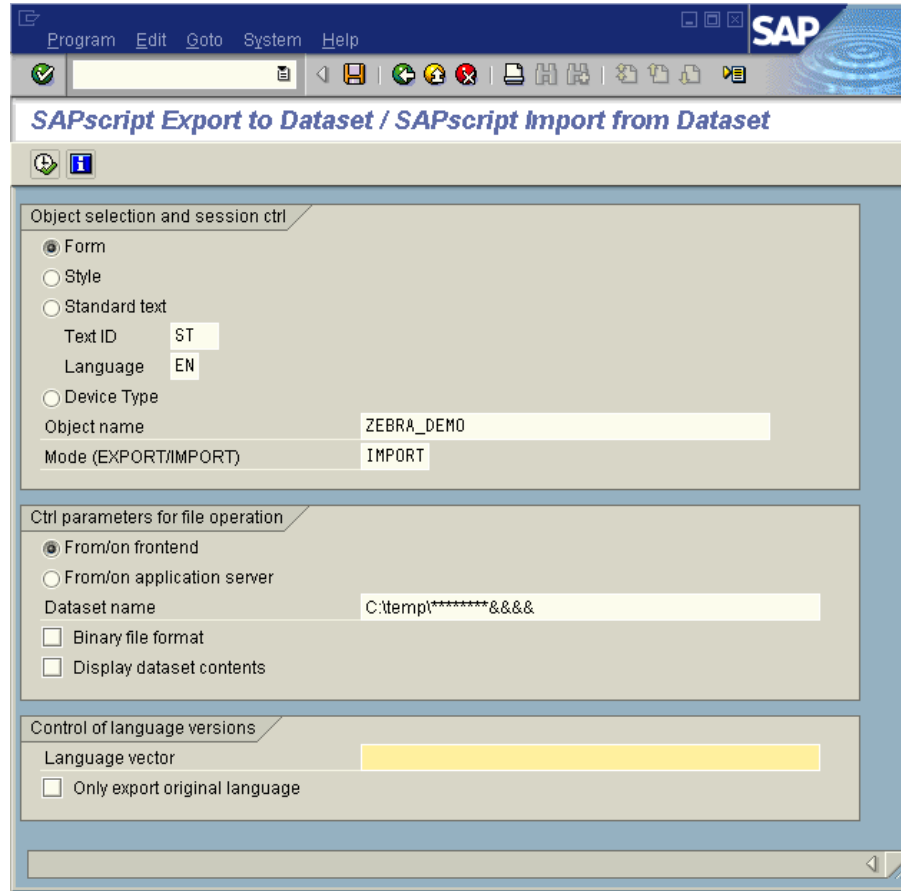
Program Edit Goto System Help

SAP

SAPscript Export to Dataset / SAPscript Import from Dataset

Object selection and session ctrl

Form

Style

Standard text

Text ID ST

Language EN

Device Type

Object name ZEBRA_DEMO

Mode (EXPORT/IMPORT) IMPORT

Ctrl parameters for file operation

From/on frontend

From/on application server

Dataset name C:\temp\********&&&&

Binary file format

Display dataset contents

Control of language versions

Language vector

Only export original language